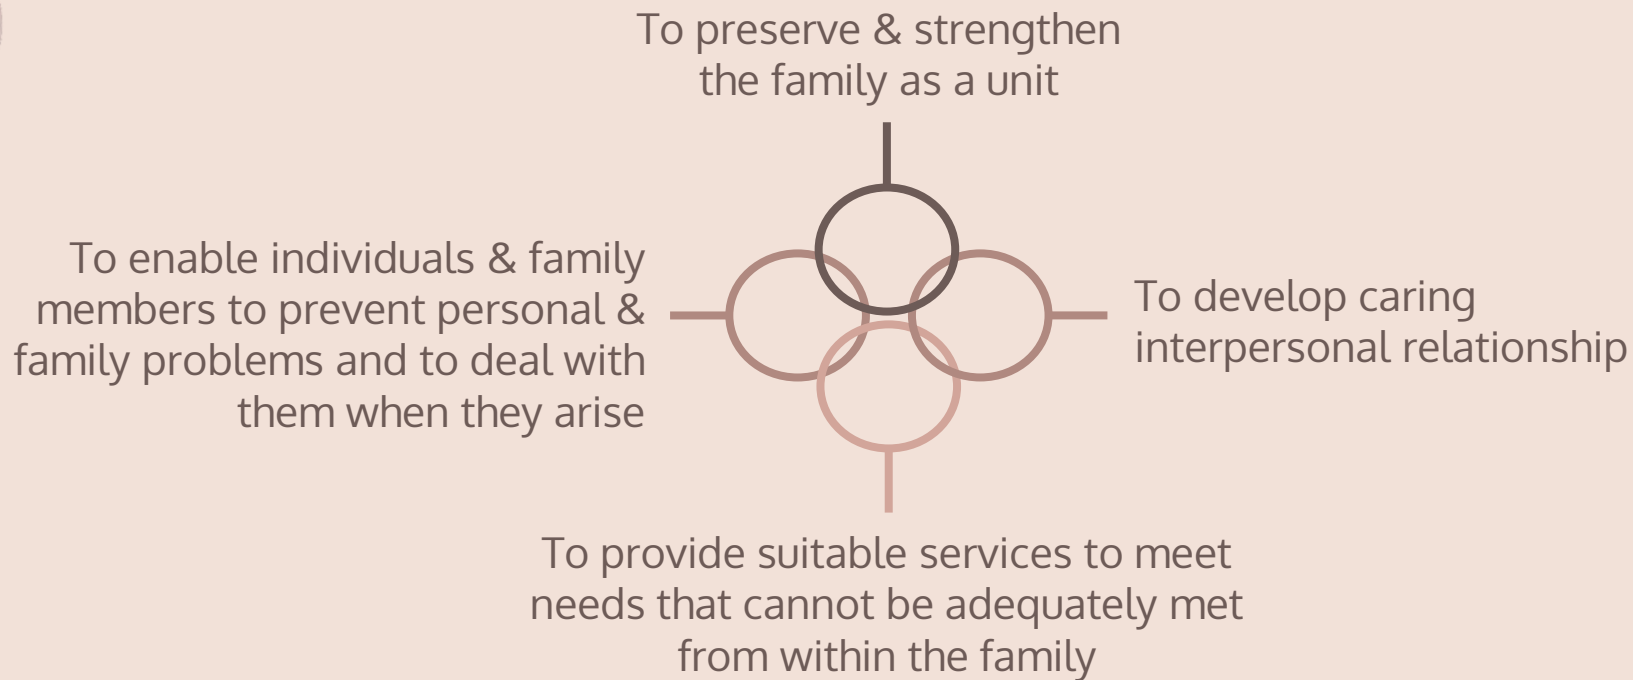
To preserve & strengthen the family as a unit

To enable individuals & family members to prevent personal & family problems and to deal with them when they arise

To develop caring interpersonal relationship

To provide suitable services to meet needs that cannot be adequately met from within the family